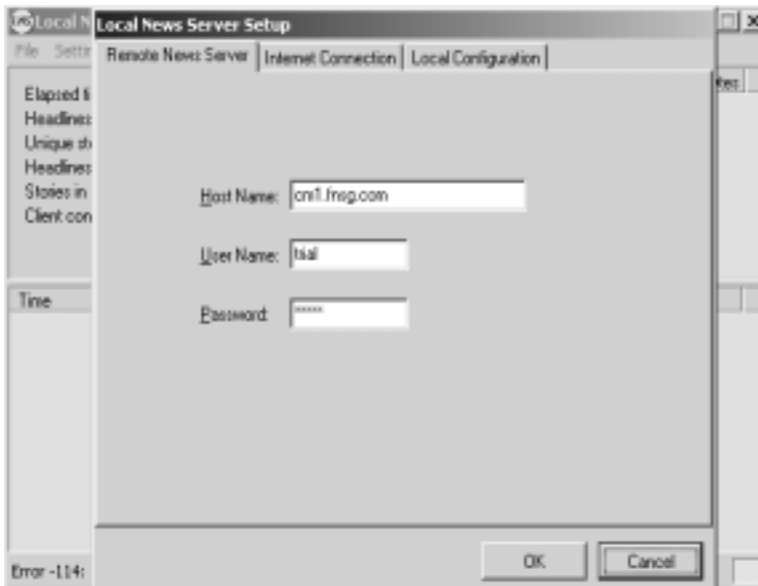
Local N
File Settir
Elapsed ti
Headlines
Unique st
Headlines
Stories in
Client con
Time
Error -114:
ites

Local News Server Setup
Remote News Server | Internet Connection | Local Configuration

Host Name: cni1.fnsg.com
User Name: trial
Password: *****

OK Cancel